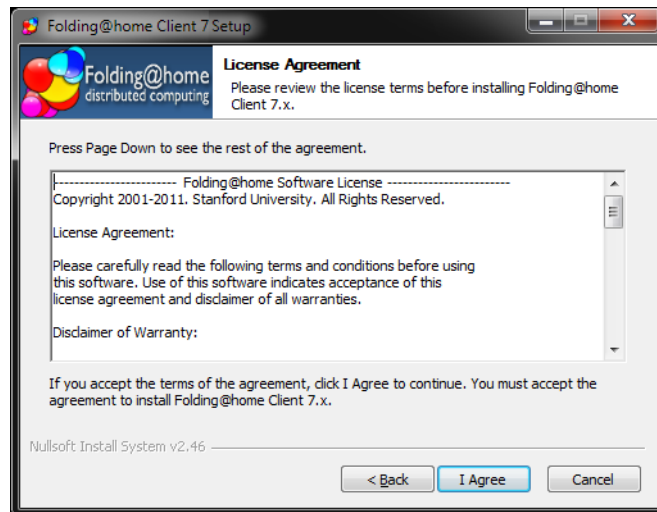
Folding@home Client 7 Setup

Folding@home
distributed computing

License Agreement

Please review the license terms before installing Folding@home Client 7.x.

Press Page Down to see the rest of the agreement.

----------------------- Folding@home Software License -----------------------
Copyright 2001-2011. Stanford University. All Rights Reserved.

License Agreement:

Please carefully read the following terms and conditions before using this software. Use of this software indicates acceptance of this license agreement and disclaimer of all warranties.

Disclaimer of Warranty:

If you accept the terms of the agreement, click I Agree to continue. You must accept the agreement to install Folding@home Client 7.x.

Nullsoft Install System v2.46

< Back | I Agree | Cancel